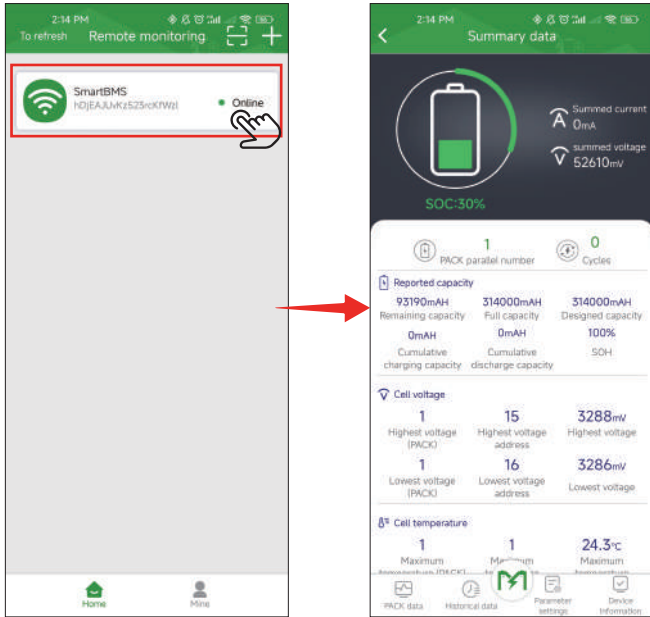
2:14 PM

To refresh Remote monitoring

SmartBMS
hDjEAJUvKz523rcKfWzl
Online

Home Mine

2:14 PM

Summary data

Summed current
0mA

summed voltage
52610mV

SOC:30%

1
PACK parallel number

0
Cycles

Reported capacity

| 93190mAH | 314000mAH | 314000mAH |
|---|---|---|
| Remaining capacity | Full capacity | Designed capacity |
| 0mAH | 0mAH | 100% |
| Cumulative charging capacity | Cumulative discharge capacity | SOH |

Cell voltage

| 1 | 15 | 3288mV |
|---|---|---|
| Highest voltage (PACK) | Highest voltage address | Highest voltage |
| 1 | 16 | 3286mV |
| Lowest voltage (PACK) | Lowest voltage address | Lowest voltage |

Cell temperature

| 1 | 1 | 24.3℃ |
|---|---|---|
| Maximum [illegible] | Ma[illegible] | Maximum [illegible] |

PACK data Historical data Parameter settings Device information